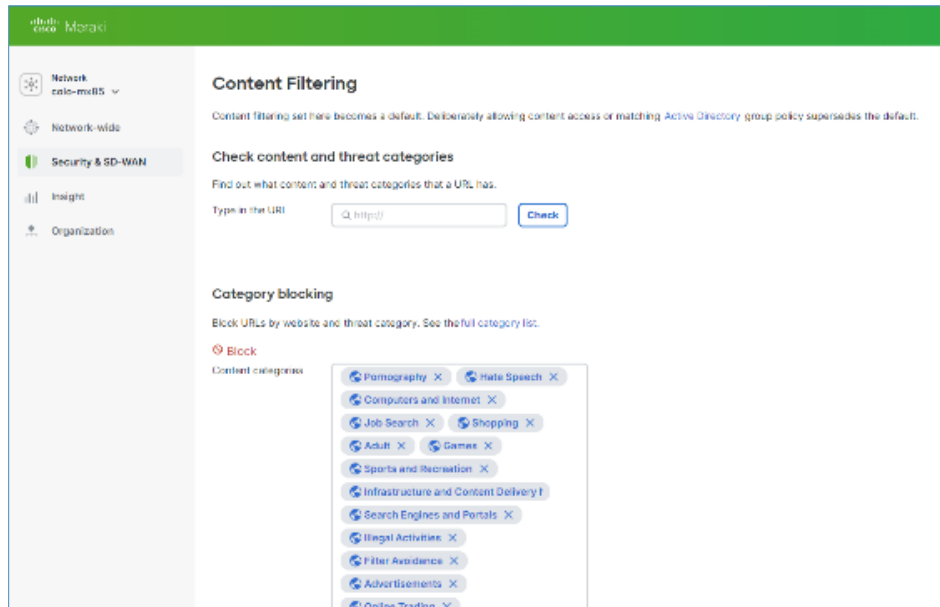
cisco Meraki

Network
cole-mx85

Network-wide

Security & SD-WAN

Insight

Organization

Content Filtering

Content filtering set here becomes a default. Deliberately allowing content access or matching Active Directory group policy supersedes the default.

Check content and threat categories

Find out what content and threat categories that a URL has.

Type in the URL

http://

Check

Category blocking

Block URLs by website and threat category. See the full category list.

Block

Content categories

Pornography ×
Hate Speech ×
Computers and Internet ×
Job Search ×
Shopping ×
Adult ×
Games ×
Sports and Recreation ×
Infrastructure and Content Delivery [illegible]
Search Engines and Portals ×
Illegal Activities ×
Filter Avoidance ×
Advertisements ×
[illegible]